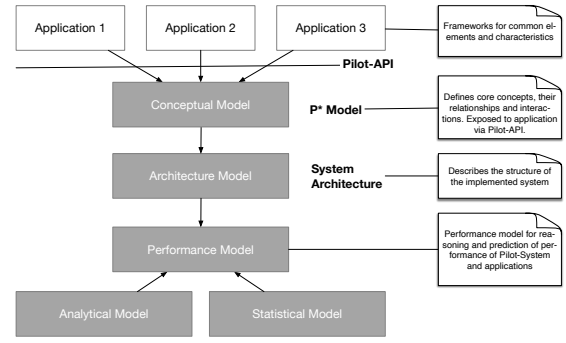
Application 1

Application 2

Application 3

Frameworks for common elements and characteristics

Pilot-API

Conceptual Model

P* Model

Defines core concepts, their relationships and interactions. Exposed to application via Pilot-API.

Architecture Model

System Architecture

Describes the structure of the implemented system

Performance Model

Performance model for reasoning and prediction of performance of Pilot-System and applications

Analytical Model

Statistical Model